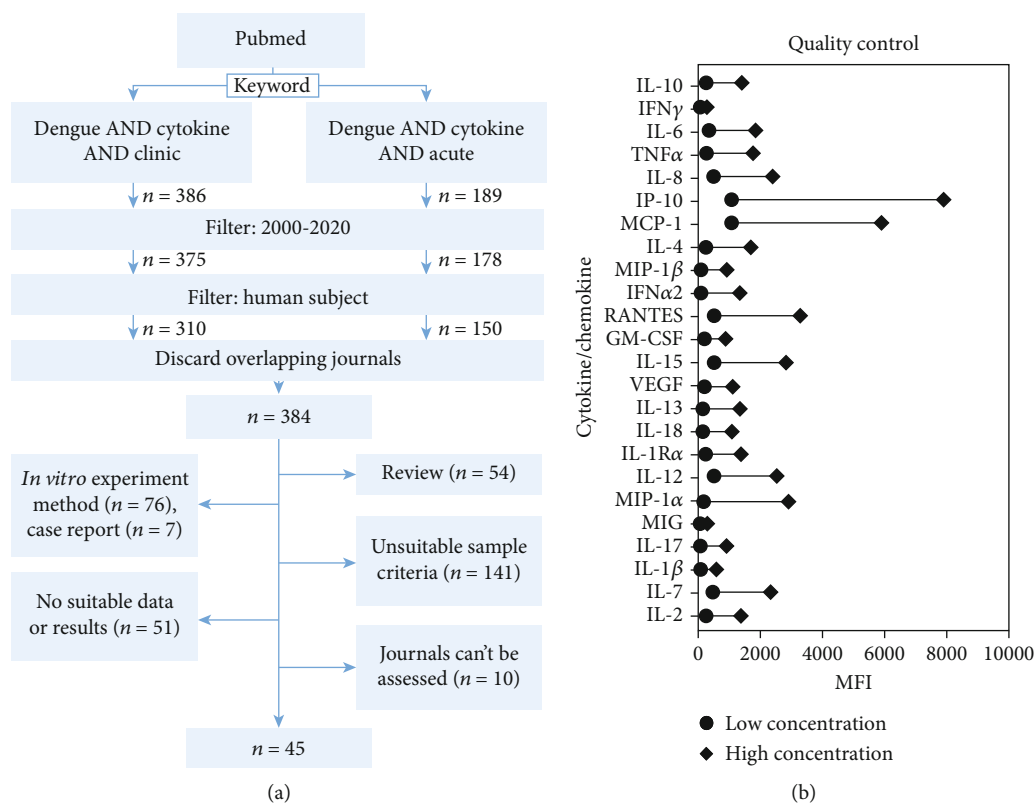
Pubmed

Keyword

Dengue AND cytokine AND clinic

Dengue AND cytokine AND acute

$n = 386$

$n = 189$

Filter: 2000-2020

$n = 375$

$n = 178$

Filter: human subject

$n = 310$

$n = 150$

Discard overlapping journals

$n = 384$

*In vitro* experiment method ($n = 76$), case report ($n = 7$)

Review ($n = 54$)

Unsuitable sample criteria ($n = 141$)

No suitable data or results ($n = 51$)

Journals can't be assessed ($n = 10$)

$n = 45$

(a)

Quality control

Cytokine/chemokine

IL-10
IFN$\gamma$
IL-6
TNF$\alpha$
IL-8
IP-10
MCP-1
IL-4
MIP-1$\beta$
IFN$\alpha$2
RANTES
GM-CSF
IL-15
VEGF
IL-13
IL-18
IL-1R$\alpha$
IL-12
MIP-1$\alpha$
MIG
IL-17
IL-1$\beta$
IL-7
IL-2

0 2000 4000 6000 8000 10000

MFI

Low concentration

High concentration

(b)